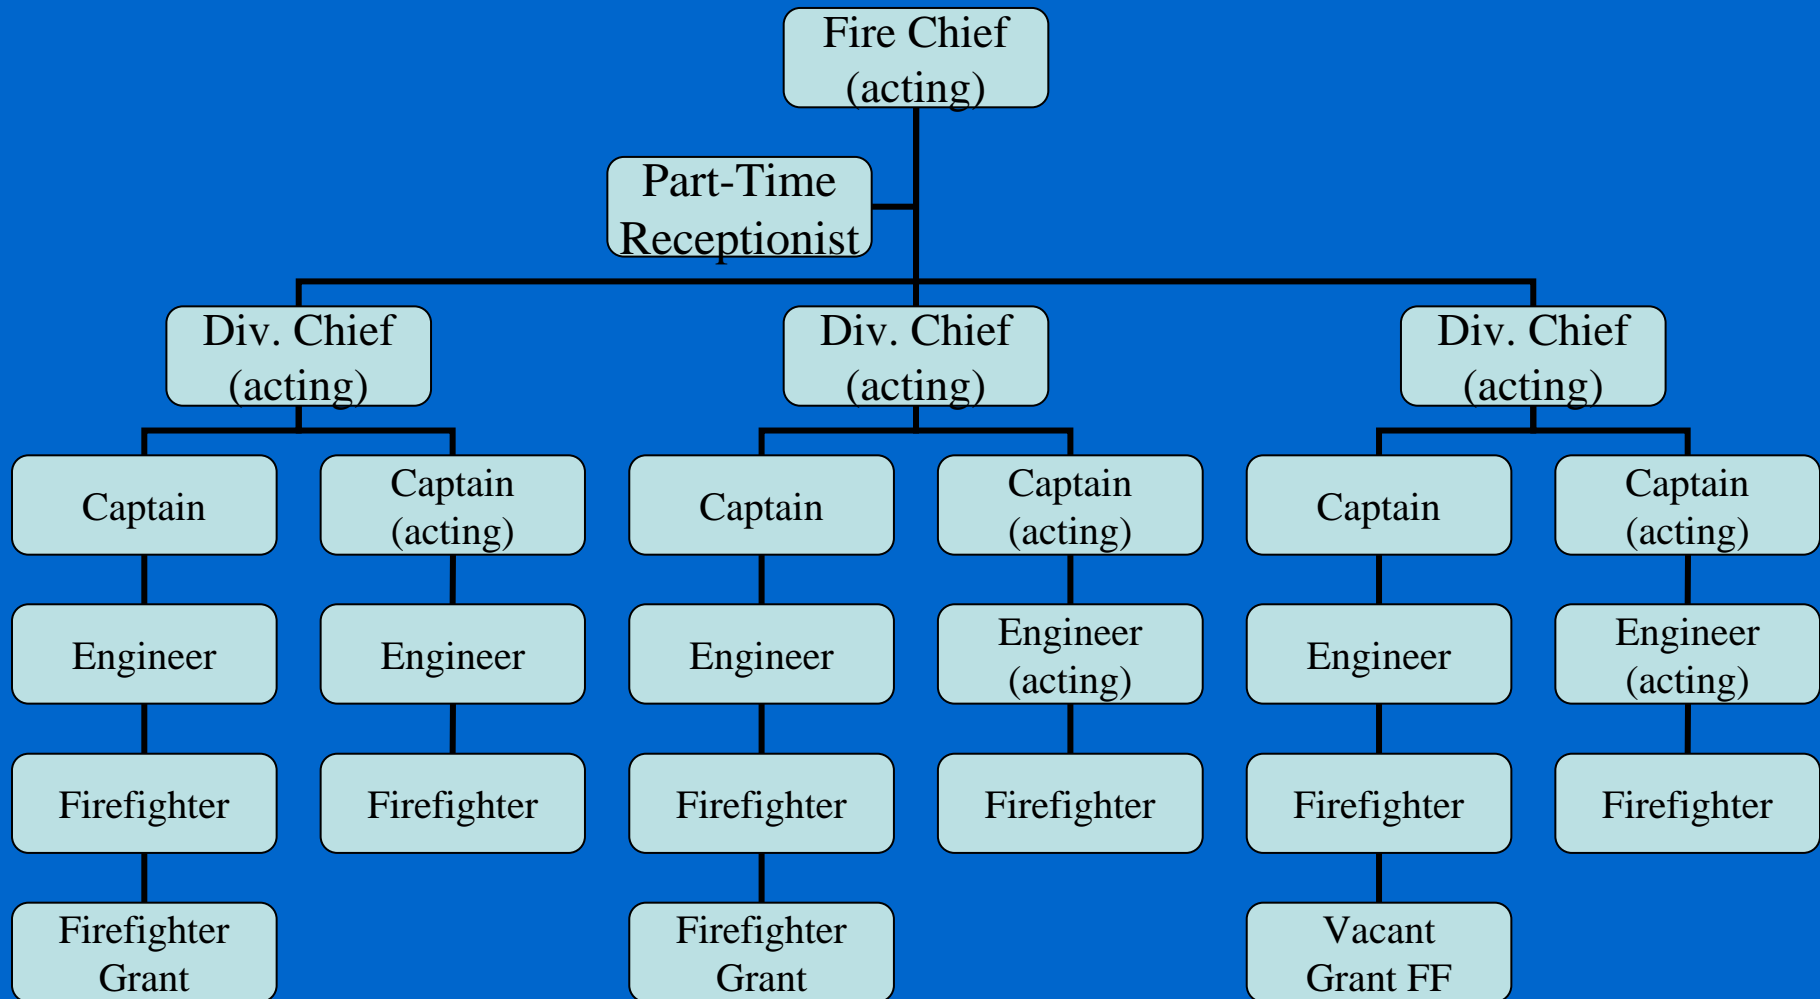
Fire Chief (acting)

Part-Time Receptionist

Div. Chief (acting)

Div. Chief (acting)

Div. Chief (acting)

Captain

Captain (acting)

Captain

Captain (acting)

Captain

Captain (acting)

Engineer

Engineer

Engineer

Engineer (acting)

Engineer

Engineer (acting)

Firefighter

Firefighter

Firefighter

Firefighter

Firefighter

Firefighter

Firefighter Grant

Firefighter Grant

Vacant Grant FF